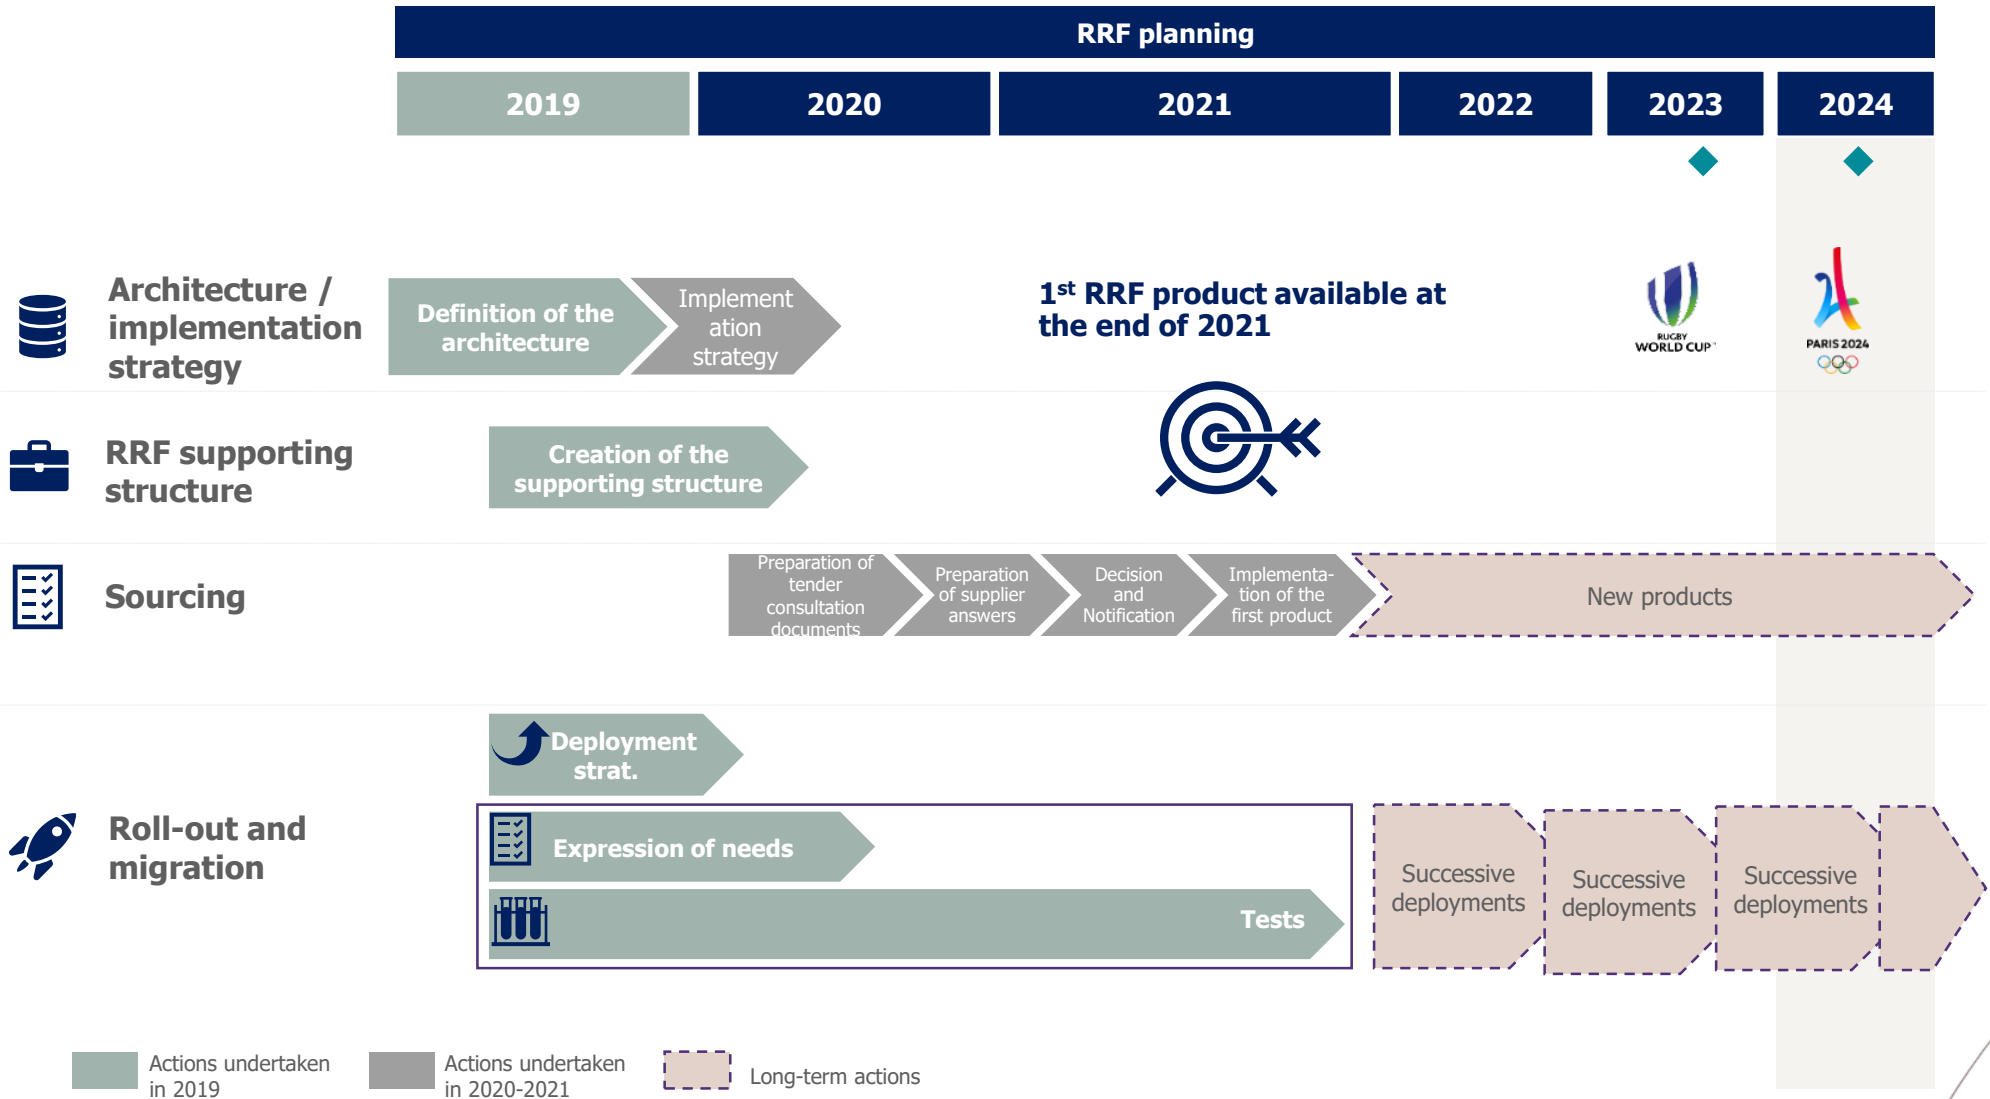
RRF planning

| 2019 | 2020 | 2021 | 2022 | 2023 | 2024 |
|---|---|---|---|---|---|

Architecture / implementation strategy

Definition of the architecture

Implementation strategy

1$^{st}$ RRF product available at the end of 2021

RUGBY WORLD CUP

PARIS 2024

RRF supporting structure

Creation of the supporting structure

Sourcing

Preparation of tender consultation documents

Preparation of supplier answers

Decision and Notification

Implementation of the first product

New products

Roll-out and migration

Deployment strat.

Expression of needs

Tests

Successive deployments

Successive deployments

Successive deployments

Actions undertaken in 2019

Actions undertaken in 2020-2021

Long-term actions